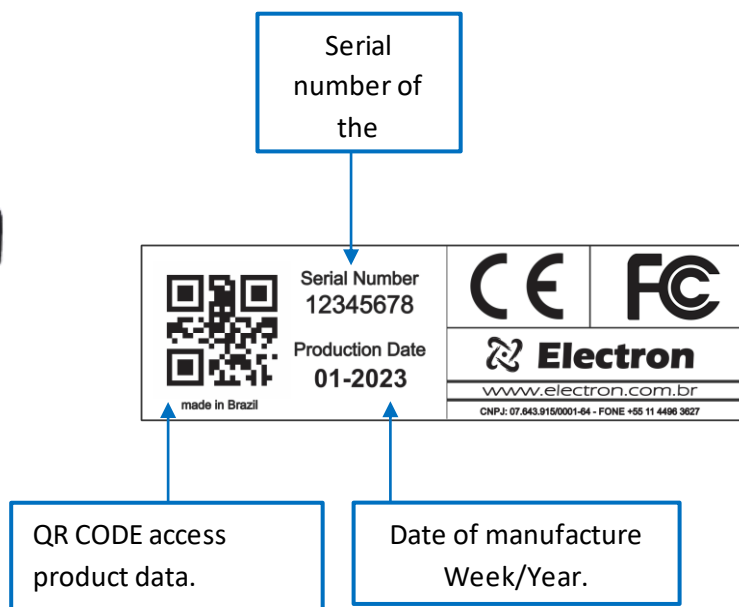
Serial number of the

Serial Number
12345678
Production Date
01-2023
made in Brazil

CE
FC

Electron
www.electron.com.br
CNPJ: 07.643.915/0001-64 - FONE +55 11 4496 3627

QR CODE access product data.

Date of manufacture Week/Year.